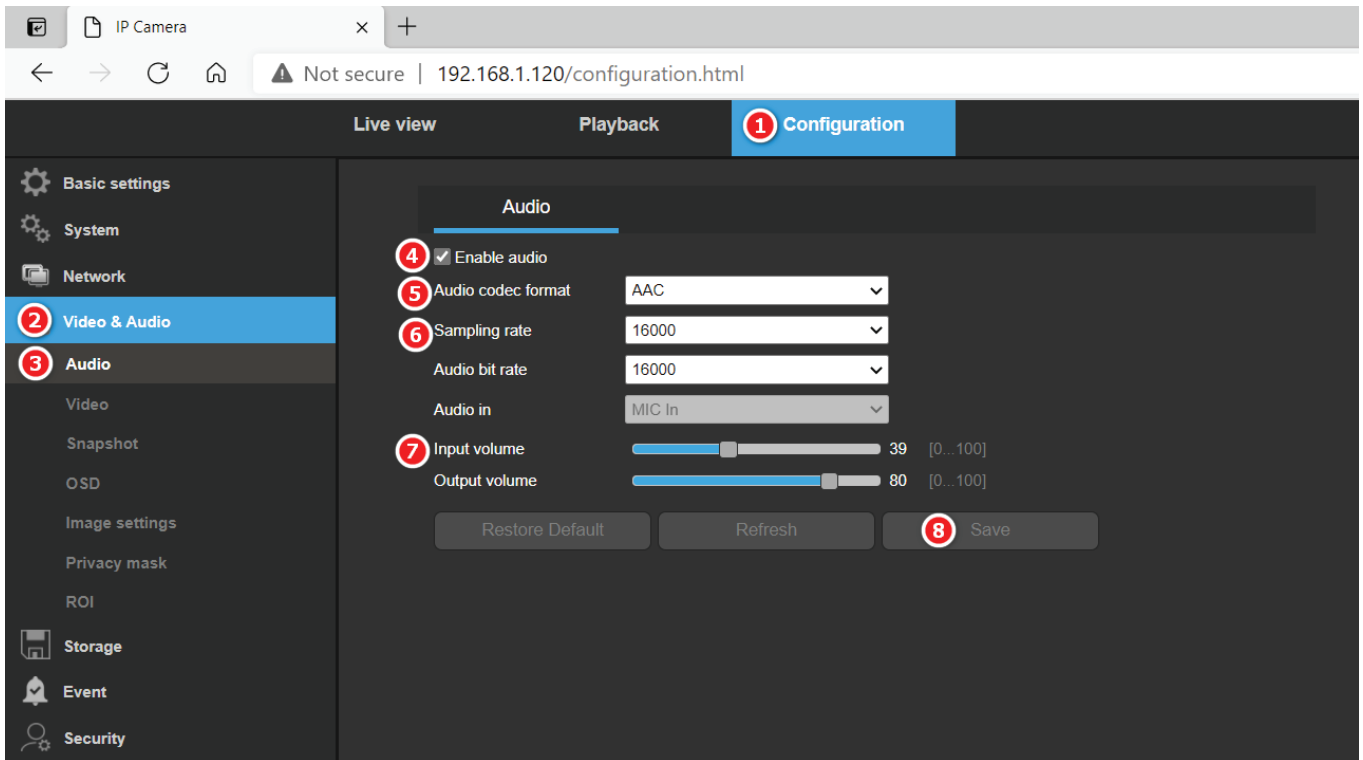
IP Camera

Not secure | 192.168.1.120/configuration.html

Live view
Playback
1 Configuration

Basic settings
System
Network
2 Video & Audio
3 Audio
Video
Snapshot
OSD
Image settings
Privacy mask
ROI
Storage
Event
Security

Audio

4 Enable audio
5 Audio codec format AAC
6 Sampling rate 16000
Audio bit rate 16000
Audio in MIC In
7 Input volume 39 [0...100]
Output volume 80 [0...100]

Restore Default
Refresh
8 Save